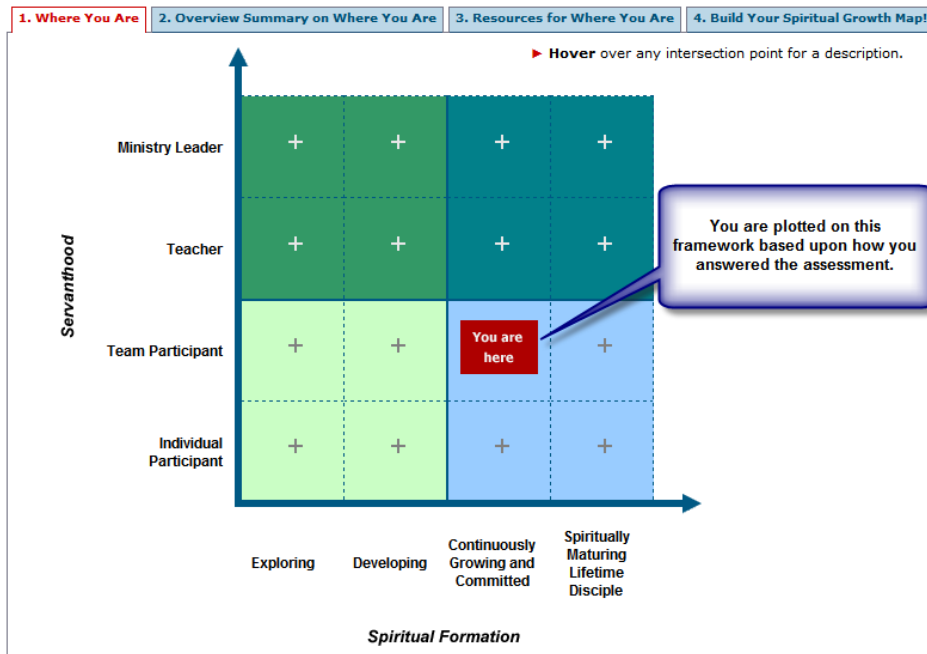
1. Where You Are | 2. Overview Summary on Where You Are | 3. Resources for Where You Are | 4. Build Your Spiritual Growth Map!

Hover over any intersection point for a description.

Servanthood

Ministry Leader

Teacher

Team Participant

Individual Participant

You are here

You are plotted on this framework based upon how you answered the assessment.

Exploring

Developing

Continuously Growing and Committed

Spiritually Maturing Lifetime Disciple

Spiritual Formation